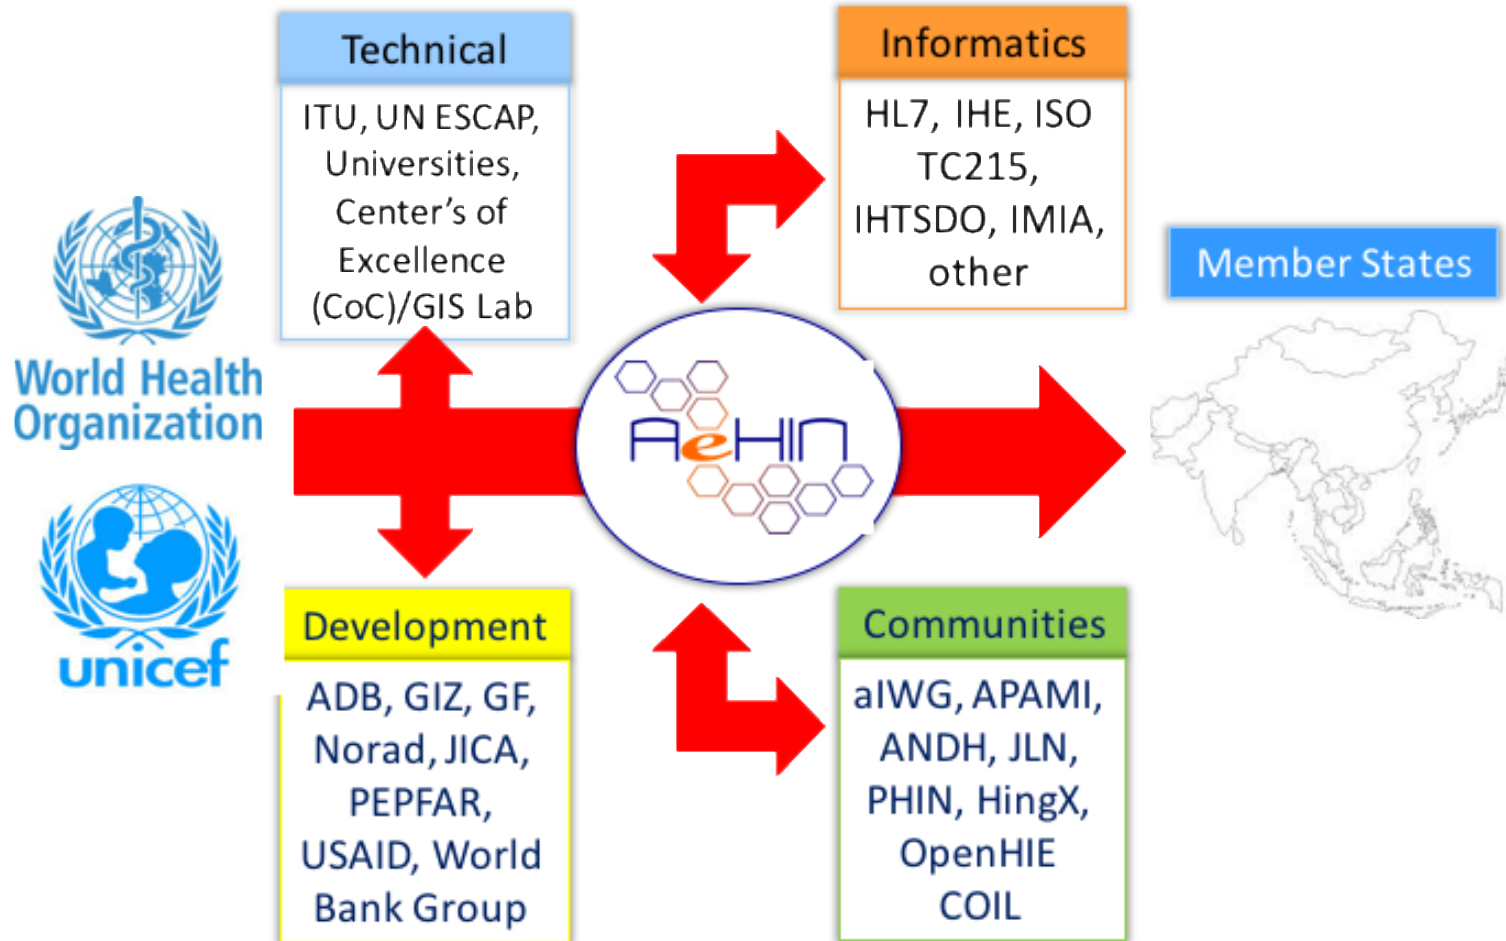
Technical

ITU, UN ESCAP, Universities, Center's of Excellence (CoC)/GIS Lab

Informatics

HL7, IHE, ISO TC215, IHTSDO, IMIA, other

World Health Organization

unicef

AeHIN

Member States

Development

ADB, GIZ, GF, Norad, JICA, PEPFAR, USAID, World Bank Group

Communities

aIWG, APAMI, ANDH, JLN, PHIN, HingX, OpenHIE COIL